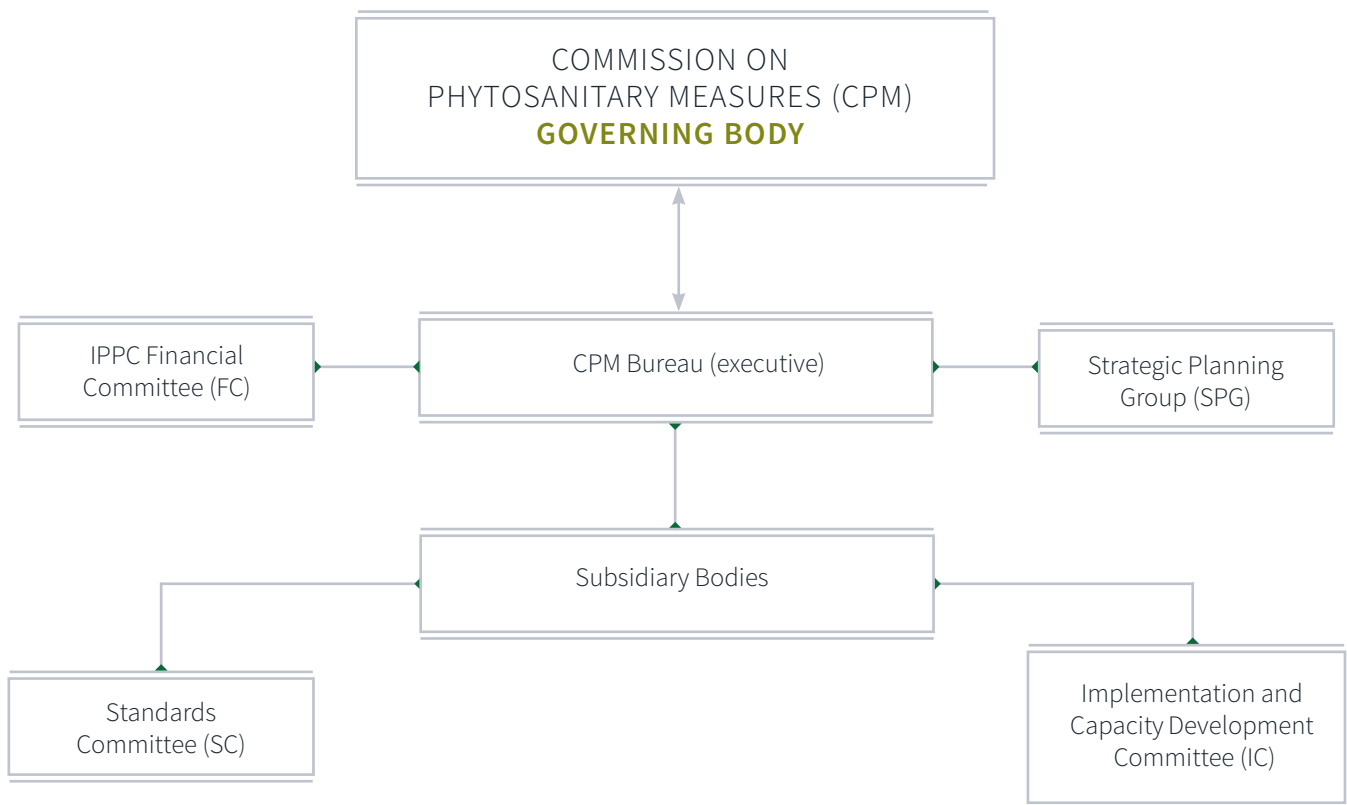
COMMISSION ON PHYTOSANITARY MEASURES (CPM)
GOVERNING BODY

IPPC Financial Committee (FC)

CPM Bureau (executive)

Strategic Planning Group (SPG)

Subsidiary Bodies

Standards Committee (SC)

Implementation and Capacity Development Committee (IC)